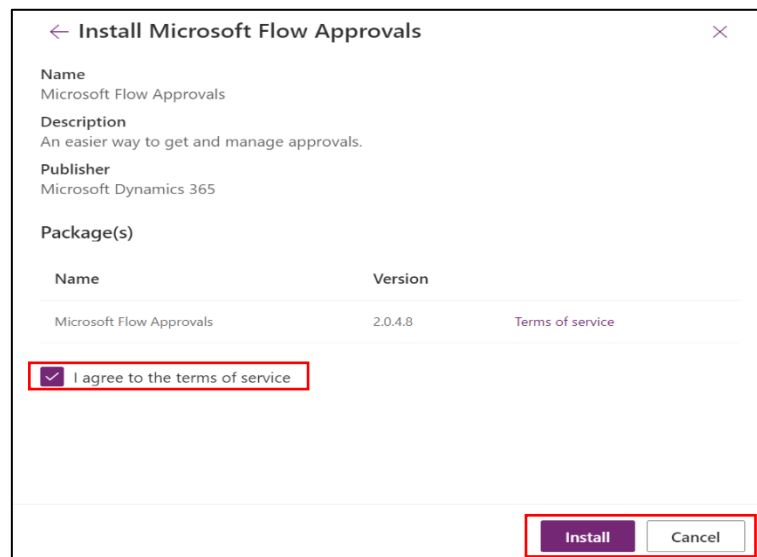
← Install Microsoft Flow Approvals ×

Name
Microsoft Flow Approvals

Description
An easier way to get and manage approvals.

Publisher
Microsoft Dynamics 365

Package(s)

| Name | Version | |
|---|---|---|
| Microsoft Flow Approvals | 2.0.4.8 | Terms of service |

I agree to the terms of service

Install Cancel